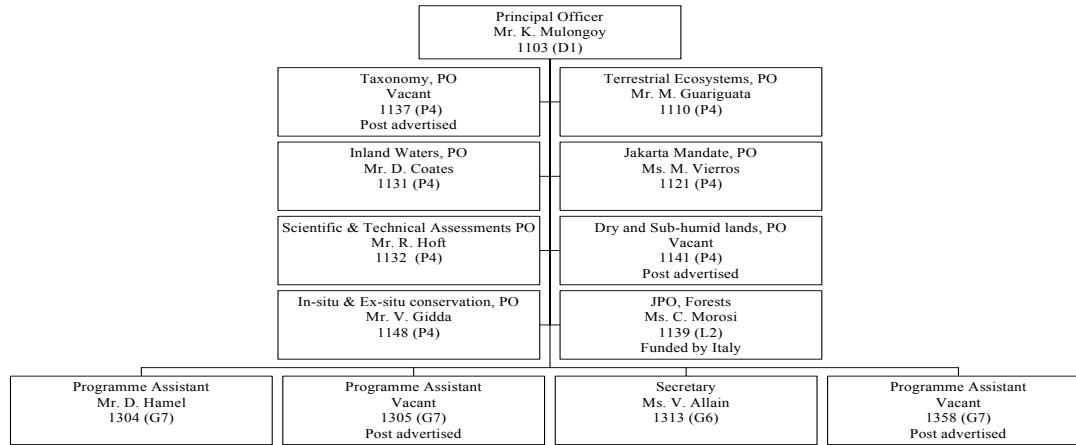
Principal Officer
Mr. K. Mulongoy
1103 (D1)

Taxonomy, PO
Vacant
1137 (P4)
Post advertised

Terrestrial Ecosystems, PO
Mr. M. Guariguata
1110 (P4)

Inland Waters, PO
Mr. D. Coates
1131 (P4)

Jakarta Mandate, PO
Ms. M. Vierros
1121 (P4)

Scientific & Technical Assessments PO
Mr. R. Hoft
1132 (P4)

Dry and Sub-humid lands, PO
Vacant
1141 (P4)
Post advertised

In-situ & Ex-situ conservation, PO
Mr. V. Gidda
1148 (P4)

JPO, Forests
Ms. C. Morosi
1139 (L2)
Funded by Italy

Programme Assistant
Mr. D. Hamel
1304 (G7)

Programme Assistant
Vacant
1305 (G7)
Post advertised

Secretary
Ms. V. Allain
1313 (G6)

Programme Assistant
Vacant
1358 (G7)
Post advertised